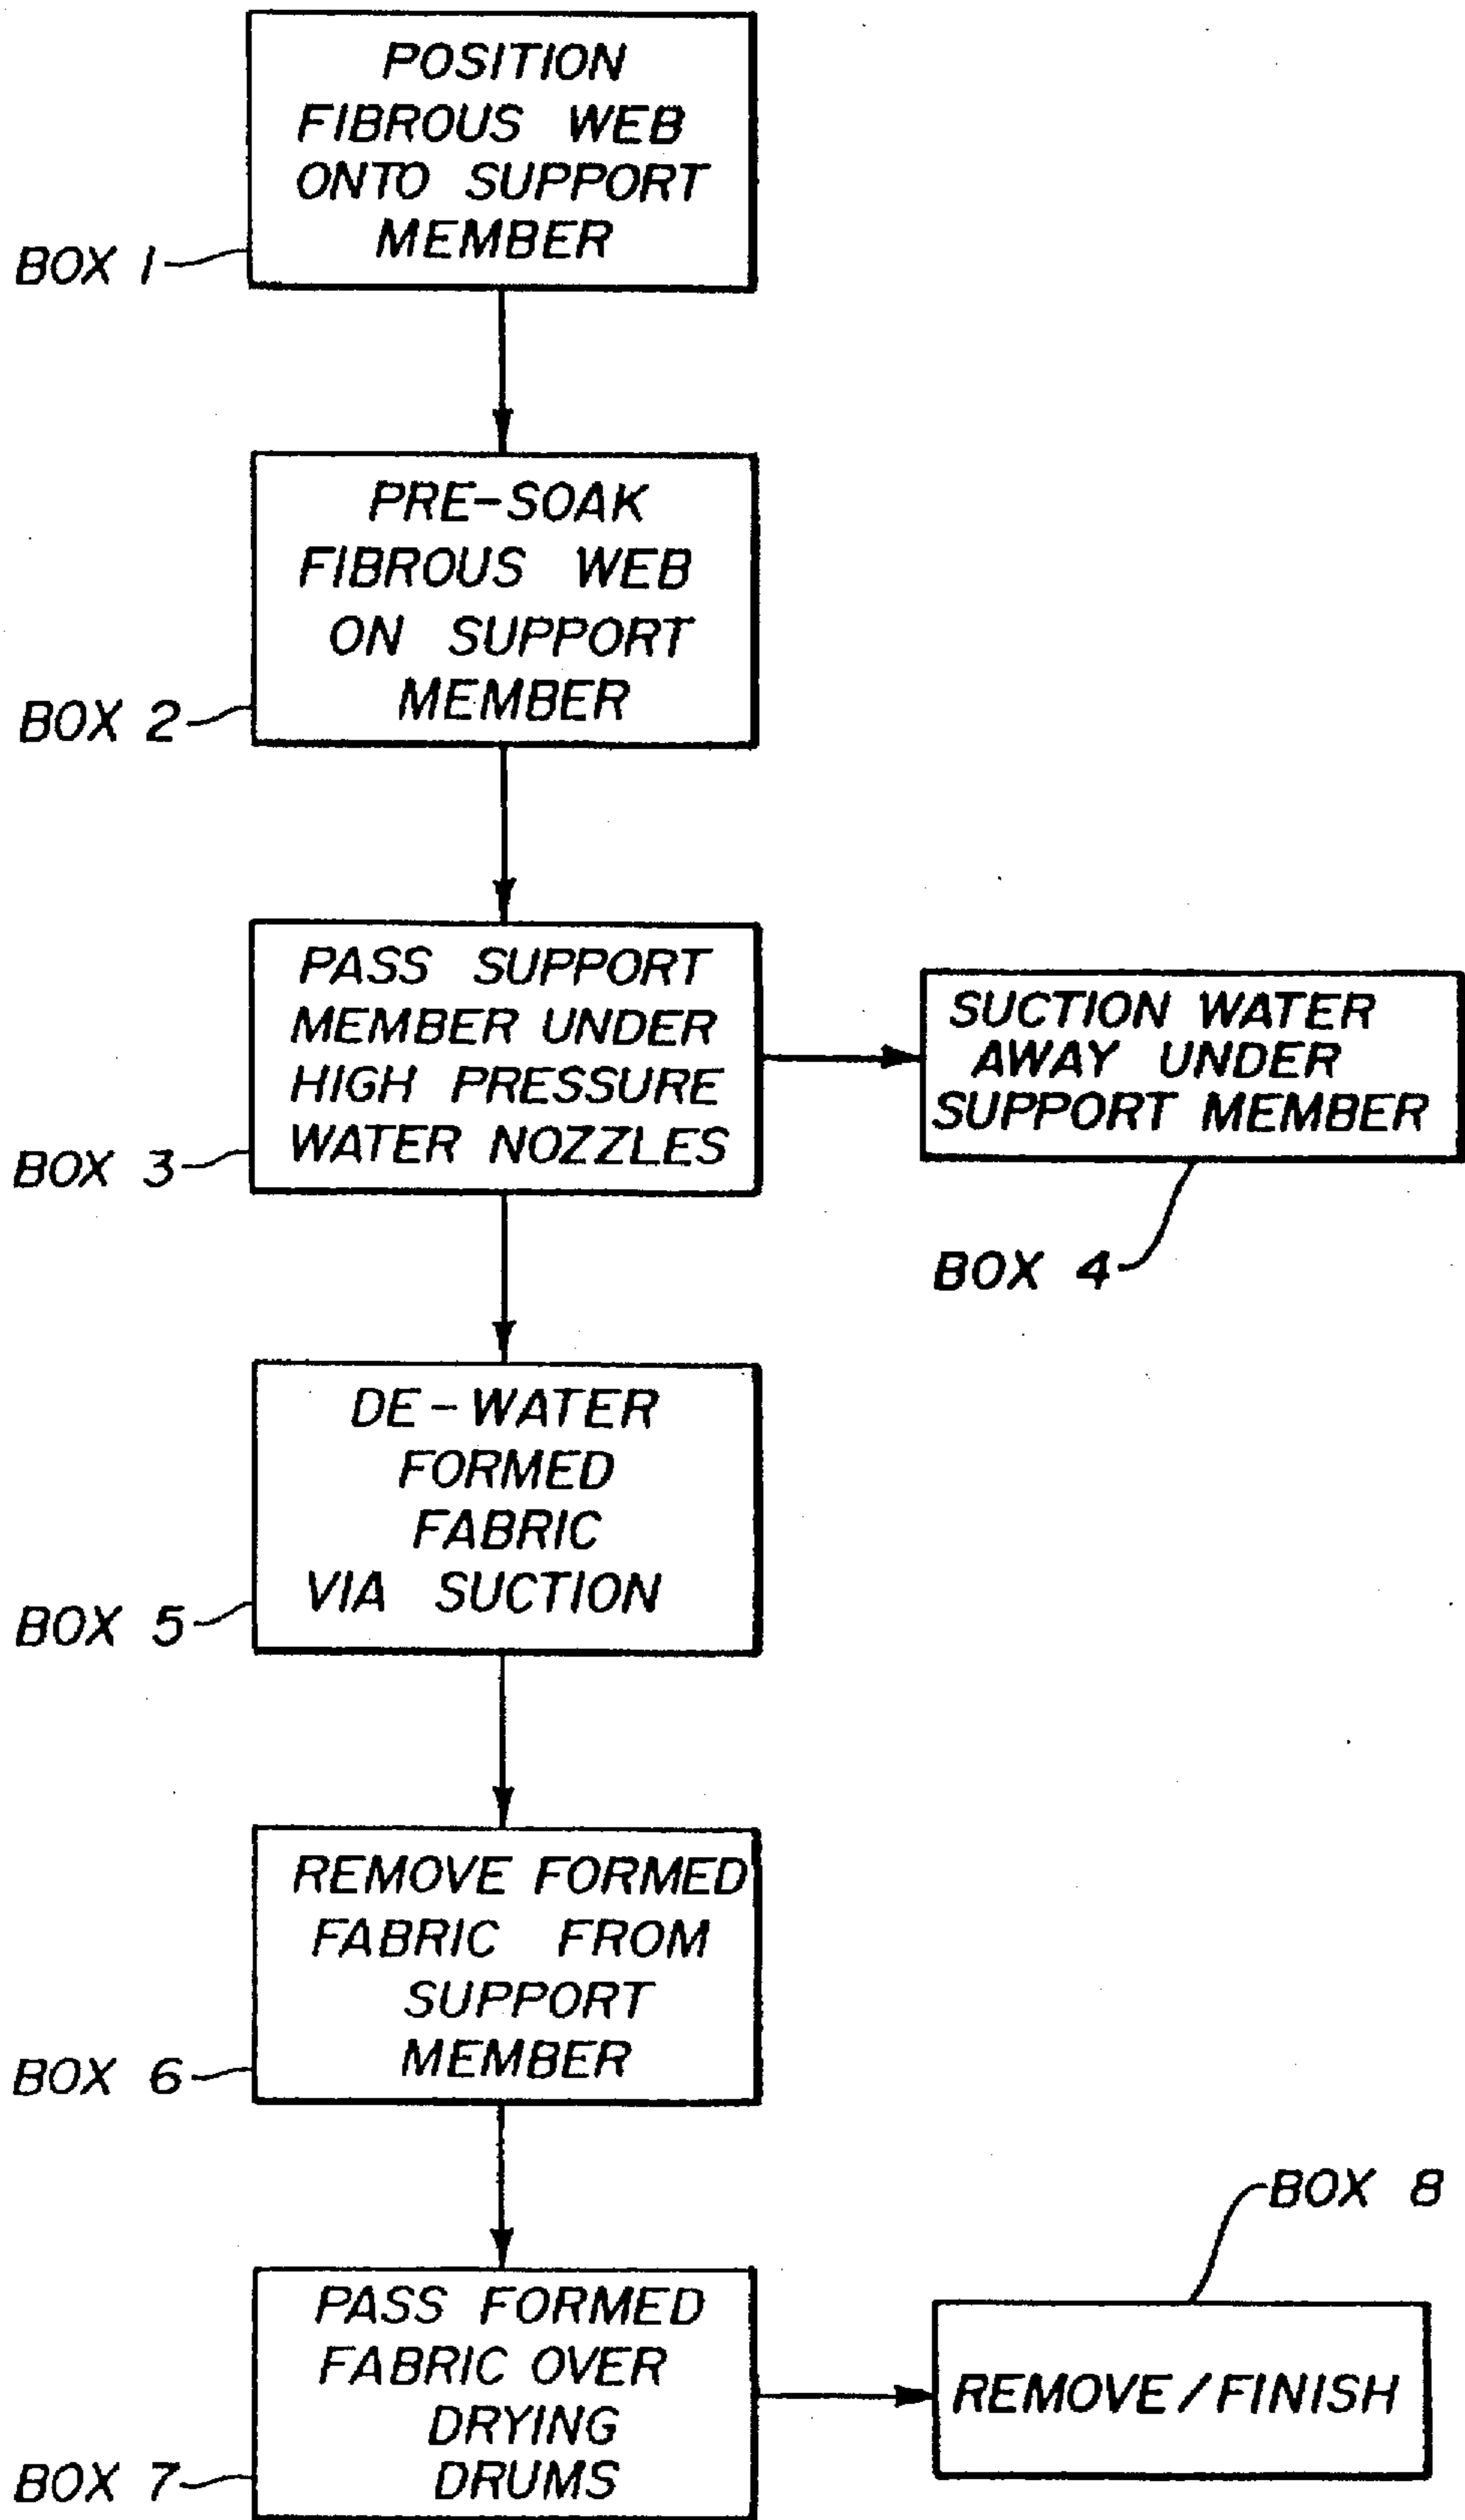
POSITION FIBROUS WEB ONTO SUPPORT MEMBER

BOX 1

PRE-SOAK FIBROUS WEB ON SUPPORT MEMBER

BOX 2

PASS SUPPORT MEMBER UNDER HIGH PRESSURE WATER NOZZLES

BOX 3

SUCTION WATER AWAY UNDER SUPPORT MEMBER

BOX 4

DE-WATER FORMED FABRIC VIA SUCTION

BOX 5

REMOVE FORMED FABRIC FROM SUPPORT MEMBER

BOX 6

BOX 8

PASS FORMED FABRIC OVER DRYING DRUMS

REMOVE/FINISH

BOX 7